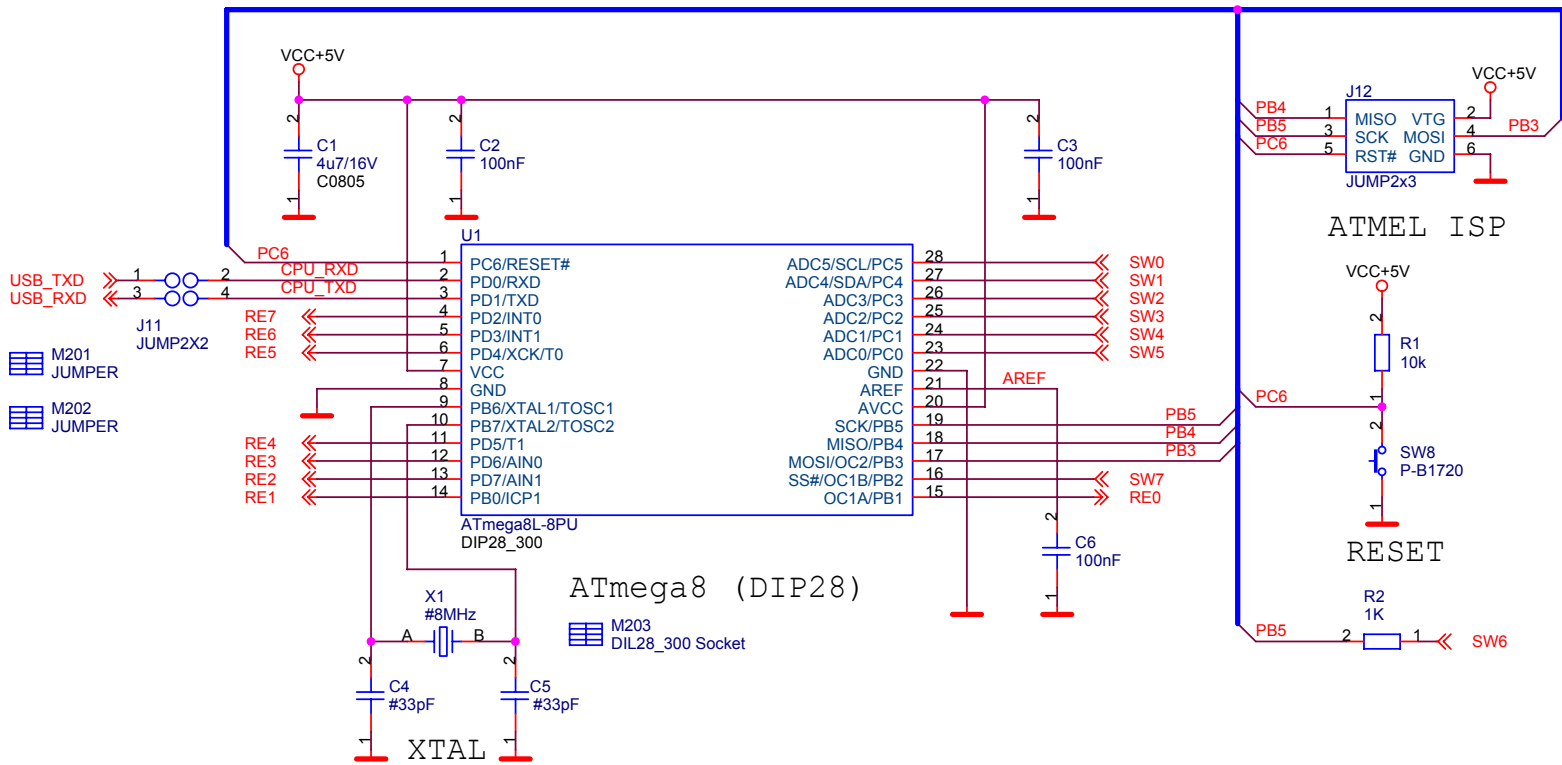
VCC+5V

C1
4u7/16V
C0805

C2
100nF

C3
100nF

J12
PB4 1 MISO VTG 2 VCC+5V
PB5 3 SCK MOSI 4 PB3
PC6 5 RST# GND 6
JUMP2x3

ATMEL ISP

U1
PC6

| | | | |
|---|---|---|---|
| 1 | PC6/RESET# | ADC5/SCL/PC5 | 28 |
| 2 | PD0/RXD | ADC4/SDA/PC4 | 27 |
| 3 | PD1/TXD | ADC3/PC3 | 26 |
| 4 | PD2/INT0 | ADC2/PC2 | 25 |
| 5 | PD3/INT1 | ADC1/PC1 | 24 |
| 6 | PD4/XCK/T0 | ADC0/PC0 | 23 |
| 7 | VCC | GND | 22 |
| 8 | GND | AREF | 21 |
| 9 | PB6/XTAL1/TOSC1 | AVCC | 20 |
| 10 | PB7/XTAL2/TOSC2 | SCK/PB5 | 19 |
| 11 | PD5/T1 | MISO/PB4 | 18 |
| 12 | PD6/AIN0 | MOSI/OC2/PB3 | 17 |
| 13 | PD7/AIN1 | SS#/OC1B/PB2 | 16 |
| 14 | PB0/ICP1 | OC1A/PB1 | 15 |

ATmega8L-8PU
DIP28_300

SW0
SW1
SW2
SW3
SW4
SW5
AREF
PB5
PB4
PB3
SW7
RE0

USB_TXD 1 2 CPU_RXD
USB_RXD 3 4 CPU_TXD
J11
JUMP2X2

RE7
RE6
RE5
RE4
RE3
RE2
RE1

M201
JUMPER
M202
JUMPER

VCC+5V
R1
10k
PC6
SW8
P-B1720
RESET

C6
100nF

ATmega8 (DIP28)

X1
#8MHz
A B
M203
DIL28_300 Socket

C4
#33pF
C5
#33pF
XTAL

R2
1K
PB5 2 1 SW6